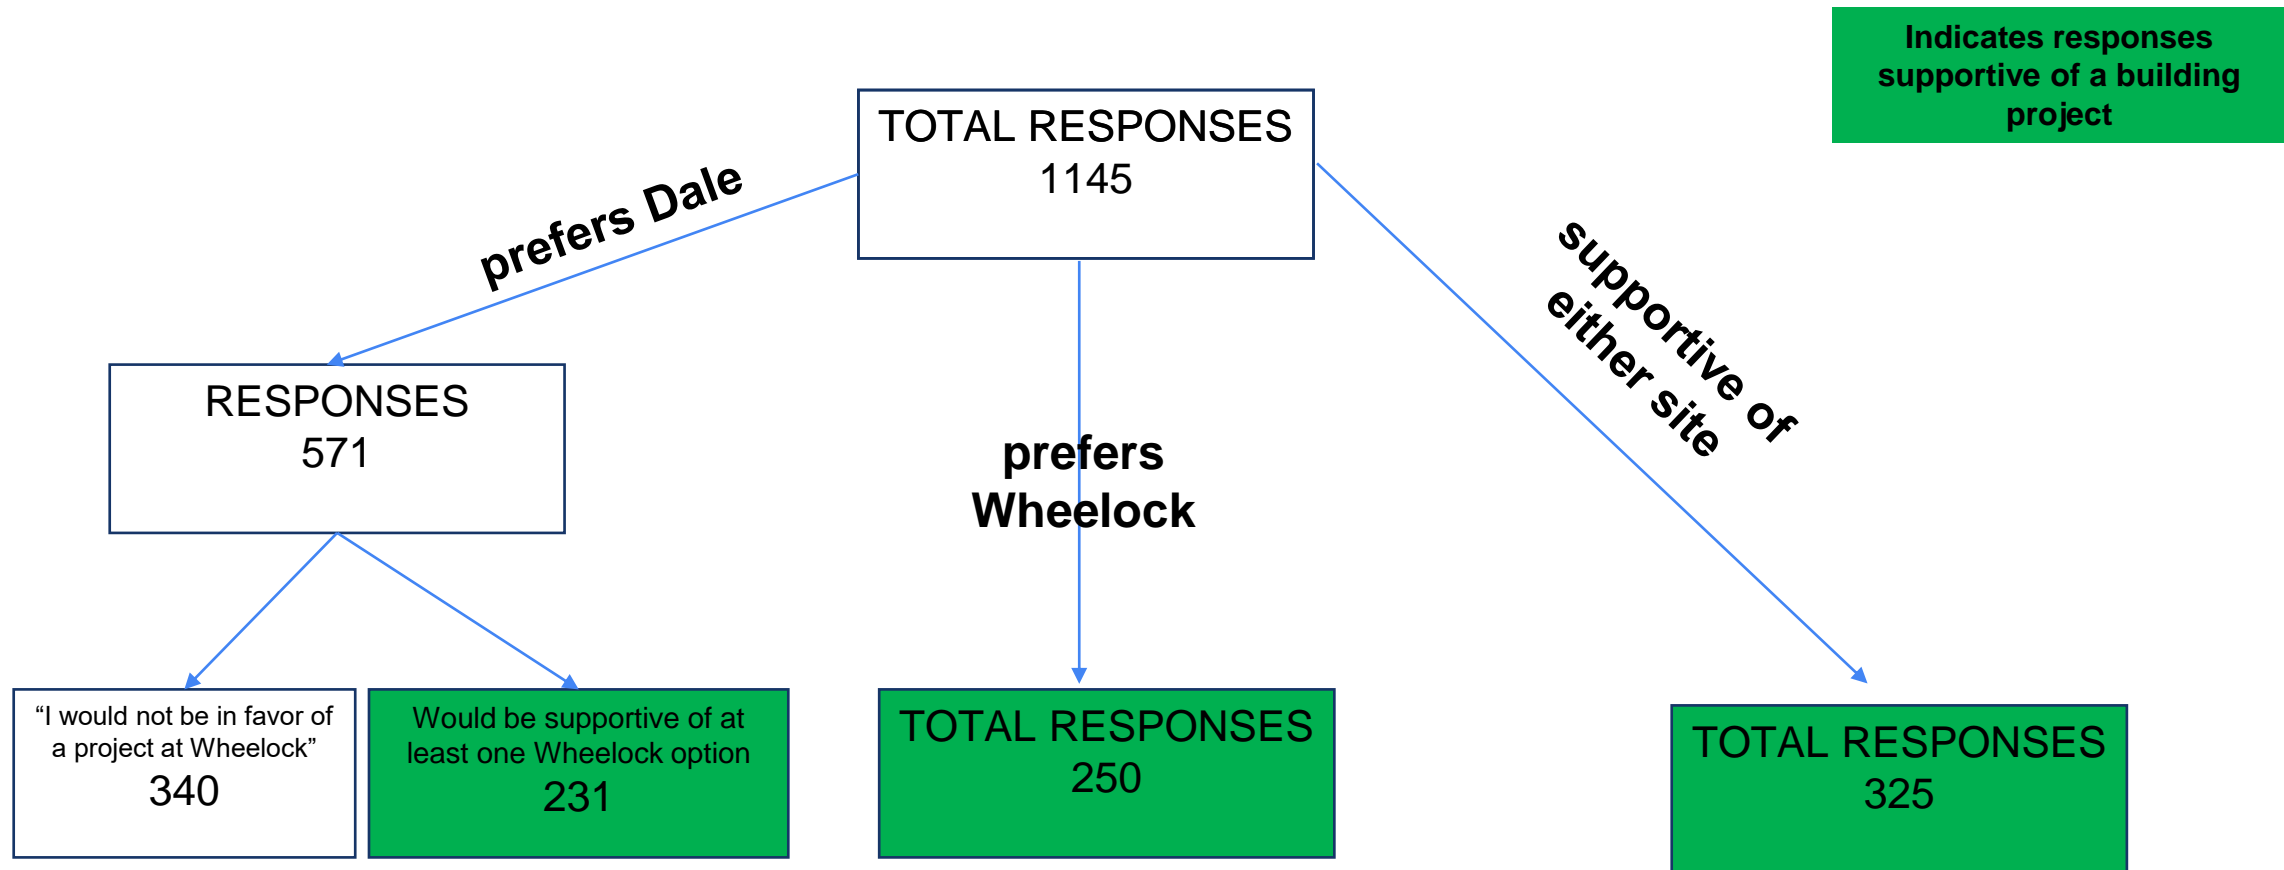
Indicates responses supportive of a building project

TOTAL RESPONSES
1145

prefers Dale

prefers Wheelock

supportive of either site

RESPONSES
571

“I would not be in favor of a project at Wheelock”
340

Would be supportive of at least one Wheelock option
231

TOTAL RESPONSES
250

TOTAL RESPONSES
325